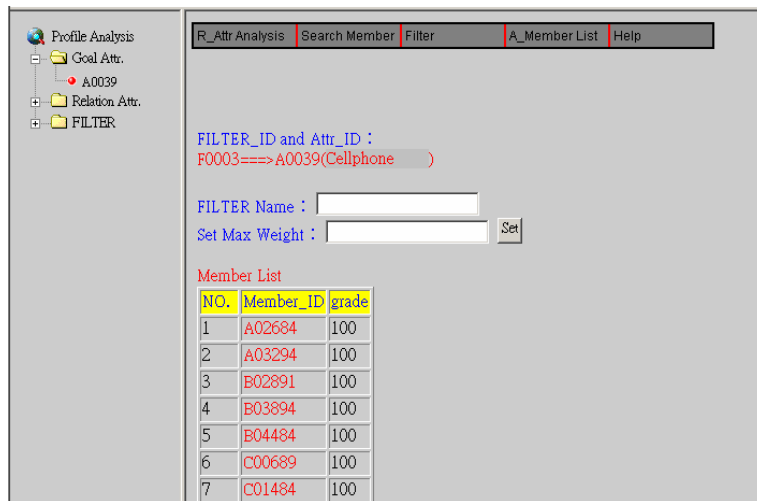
Profile Analysis
Goal Attr.
A0039
Relation Attr.
FILTER

R_Attr Analysis | Search Member | Filter | A_Member List | Help

FILTER_ID and Attr_ID：
F0003===>A0039(Cellphone )

FILTER Name：
Set Max Weight： Set

Member List

| NO. | Member_ID | grade |
|---|---|---|
| 1 | A02684 | 100 |
| 2 | A03294 | 100 |
| 3 | B02891 | 100 |
| 4 | B03894 | 100 |
| 5 | B04484 | 100 |
| 6 | C00689 | 100 |
| 7 | C01484 | 100 |